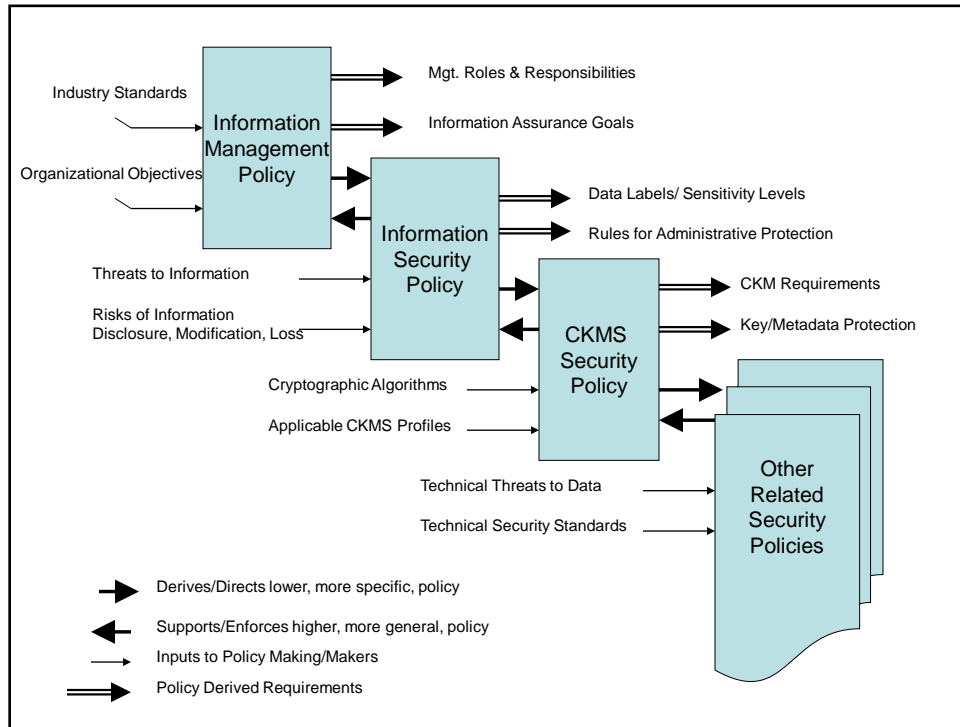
Industry Standards

Organizational Objectives

Information Management Policy

Mgt. Roles & Responsibilities

Information Assurance Goals

Information Security Policy

Data Labels/ Sensitivity Levels

Rules for Administrative Protection

Threats to Information

Risks of Information Disclosure, Modification, Loss

CKMS Security Policy

CKM Requirements

Key/Metadata Protection

Cryptographic Algorithms

Applicable CKMS Profiles

Other Related Security Policies

Technical Threats to Data

Technical Security Standards

Derives/Directs lower, more specific, policy

Supports/Enforces higher, more general, policy

Inputs to Policy Making/Makers

Policy Derived Requirements